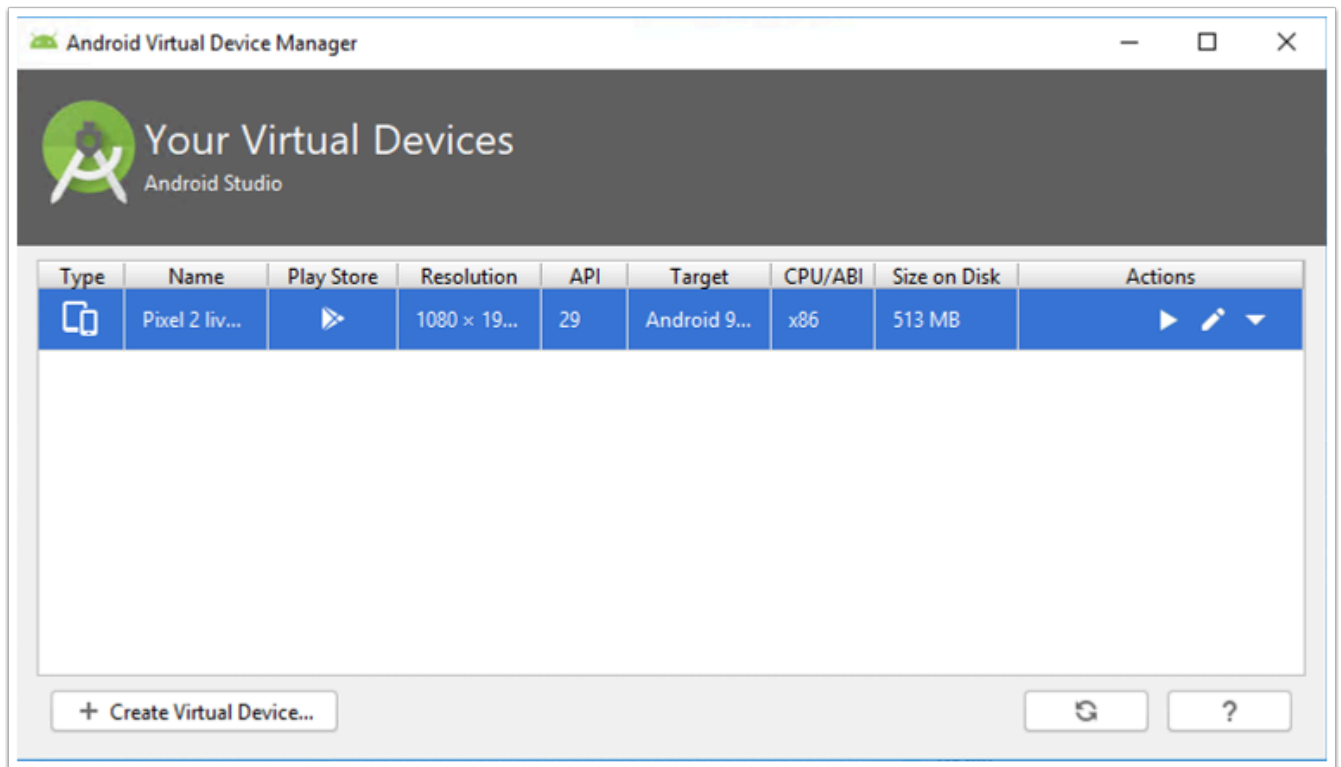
Android Virtual Device Manager

Your Virtual Devices
Android Studio

| Type | Name | Play Store | Resolution | API | Target | CPU/ABI | Size on Disk | Actions |
|---|---|---|---|---|---|---|---|---|
| | Pixel 2 liv... | | 1080 × 19... | 29 | Android 9... | x86 | 513 MB | |

+ Create Virtual Device...

?